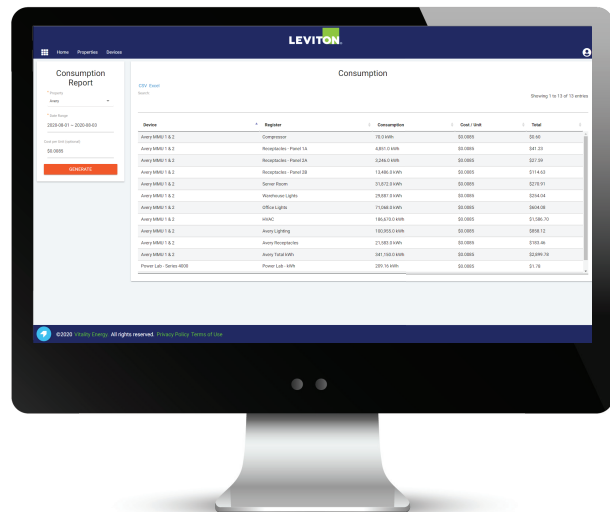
Home Properties Devices

LEVITON

Consumption Report

Property
Avery

Date Range
2020-08-01 ~ 2020-08-03

Cost per kWh (optional)
$0.0885

GENERATE

Consumption

CSV Excel
Search

Showing 1 to 13 of 13 entries

| Device | Register | Consumption | Cost / Unit | Total |
|---|---|---|---|---|
| Avery MMU 1 & 2 | Compressor | 10.0 kWh | $0.0885 | $0.85 |
| Avery MMU 1 & 2 | Receptacles - Panel 1A | 4,851.0 kWh | $0.0885 | $41.23 |
| Avery MMU 1 & 2 | Receptacles - Panel 2A | 3,246.0 kWh | $0.0885 | $27.59 |
| Avery MMU 1 & 2 | Receptacles - Panel 2B | 13,486.0 kWh | $0.0885 | $114.63 |
| Avery MMU 1 & 2 | Server Room | 31,872.0 kWh | $0.0885 | $270.91 |
| Avery MMU 1 & 2 | Warehouse Lights | 25,881.0 kWh | $0.0885 | $254.04 |
| Avery MMU 1 & 2 | Office Lights | 71,068.0 kWh | $0.0885 | $604.08 |
| Avery MMU 1 & 2 | HVAC | 186,670.0 kWh | $0.0885 | $1,586.70 |
| Avery MMU 1 & 2 | Avery Lighting | 100,955.0 kWh | $0.0885 | $858.12 |
| Avery MMU 1 & 2 | Avery Receptacles | 21,583.0 kWh | $0.0885 | $183.46 |
| Avery MMU 1 & 2 | Avery Total kWh | 341,150.0 kWh | $0.0885 | $2,899.78 |
| Power Lab - Series 4000 | Power Lab - kWh | 209.16 kWh | $0.0885 | $1.78 |

©2020 Vitality Energy. All rights reserved. Privacy Policy Terms of Use